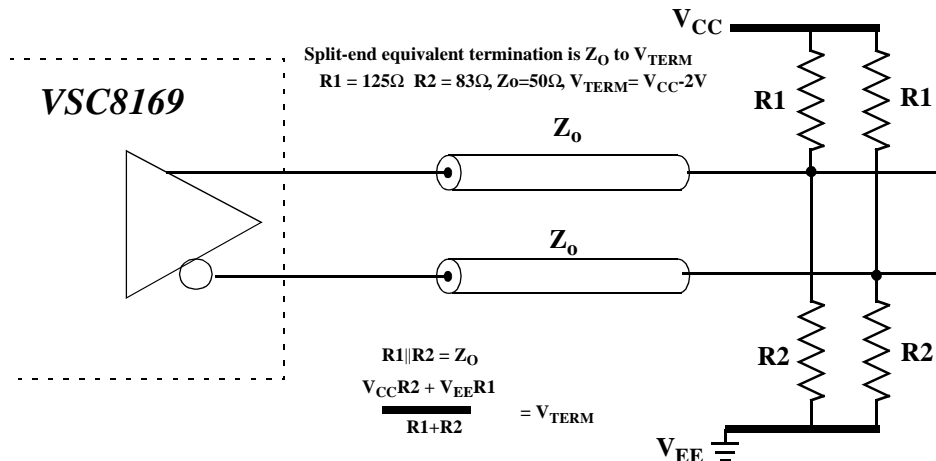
$V_{CC}$

Split-end equivalent termination is $Z_O$ to $V_{TERM}$

R1 = 125Ω R2 = 83Ω, Zo=50Ω, $V_{TERM}$= $V_{CC}$-2V

VSC8169

R1

R1

$Z_o$

$Z_o$

$R1||R2 = Z_O$

$\frac{V_{CC}R2 + V_{EE}R1}{R1+R2} = V_{TERM}$

R2

R2

$V_{EE}$